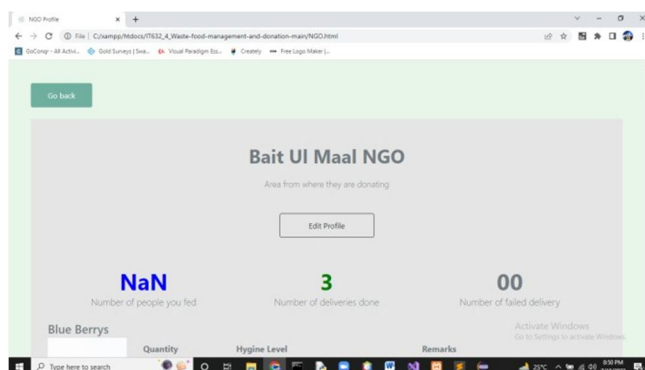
NGO Profile × +

File | C:/xampp/htdocs/IT632_4_Waste-food-management-and-donation-main/NGO.html

GoConqr - All Activi... Gold Surveys | Swa... Visual Paradigm Ess... Creately Free Logo Maker |...

Go back

Bait Ul Maal NGO

Area from where they are donating

Edit Profile

NaN
Number of people you fed

3
Number of deliveries done

00
Number of failed delivery

Blue Berrys

Quantity Hygine Level Remarks

Activate Windows
Go to Settings to activate Windows.

Type here to search

25°C

8:50 PM